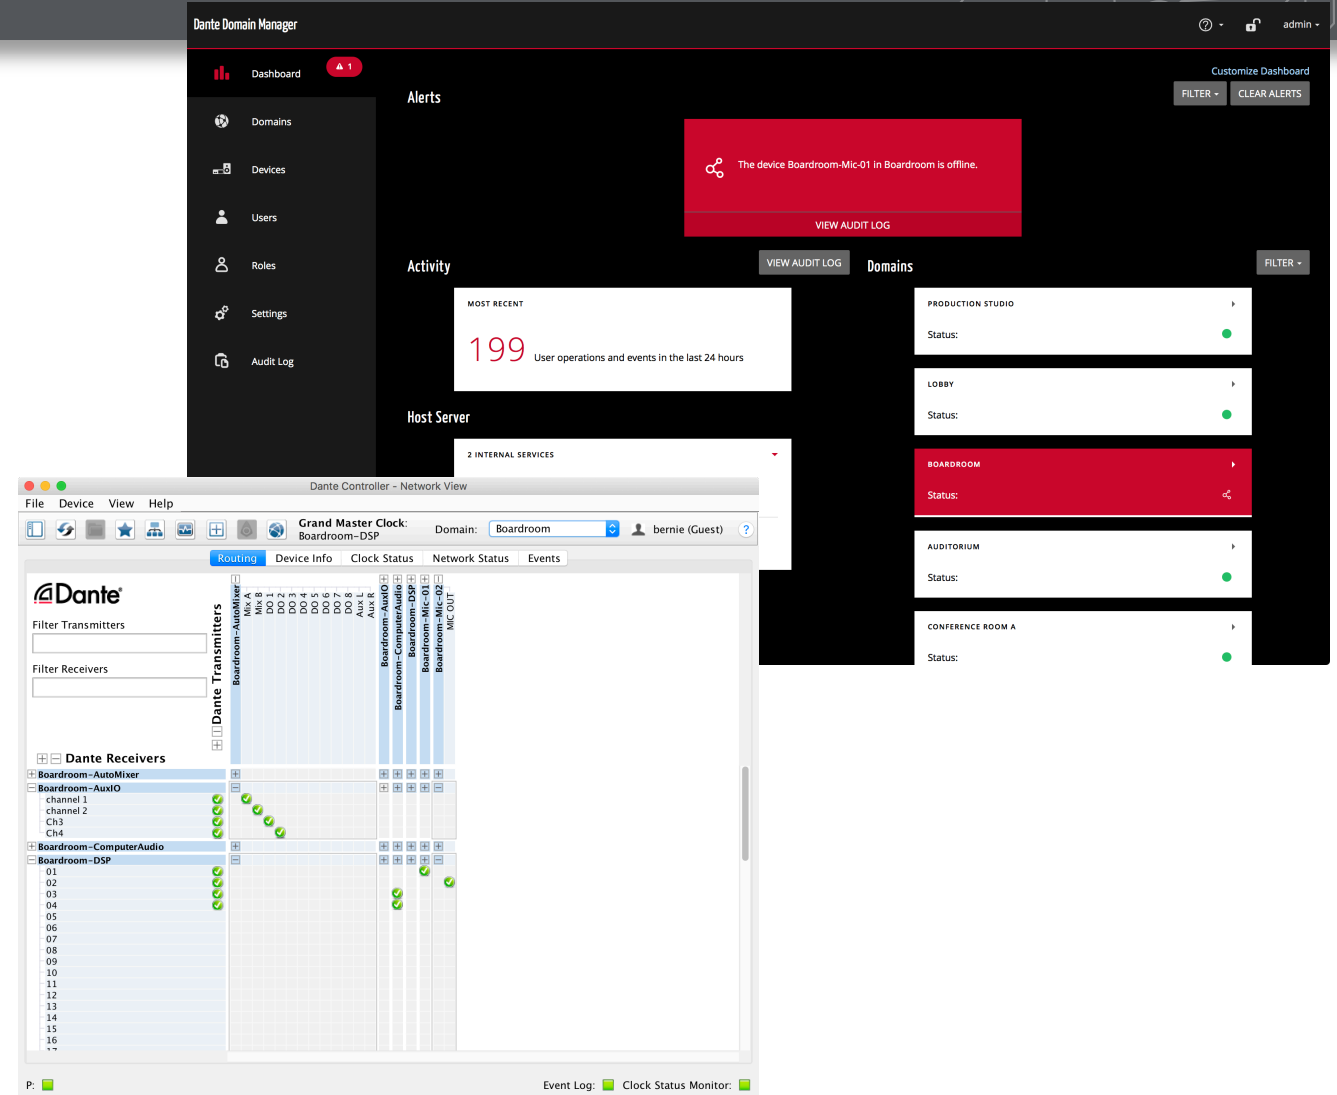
Dante Domain Manager

admin

Dashboard 1

Domains

Devices

Users

Roles

Settings

Audit Log

Customize Dashboard

FILTER CLEAR ALERTS

Alerts

The device Boardroom-Mic-01 in Boardroom is offline.

VIEW AUDIT LOG

Activity

VIEW AUDIT LOG

Domains

FILTER

MOST RECENT

199 User operations and events in the last 24 hours

Host Server

2 INTERNAL SERVICES

PRODUCTION STUDIO

Status:

LOBBY

Status:

BOARDROOM

Status:

AUDITORIUM

Status:

CONFERENCE ROOM A

Status:

Dante Controller - Network View

File Device View Help

Grand Master Clock: Boardroom-DSP

Domain: Boardroom

bernie (Guest)

Routing Device Info Clock Status Network Status Events

Dante

Filter Transmitters

Filter Receivers

Dante Transmitters

Boardroom-AutoMixer
Mix A
Mix B
DO 1
DO 2
DO 3
DO 4
DO 5
DO 6
DO 7
DO 8
Aux L
Aux R
Boardroom-AuxIO
Boardroom-ComputerAudio
Boardroom-DSP
Boardroom-Mic-01
Boardroom-Mic-02
MIC OUT

Dante Receivers

Boardroom-AutoMixer
Boardroom-AuxIO
channel 1
channel 2
Ch3
Ch4
Boardroom-ComputerAudio
Boardroom-DSP
01
02
03
04
05
06
07
08
09
10
11
12
13
14
15
16

P:

Event Log: Clock Status Monitor: